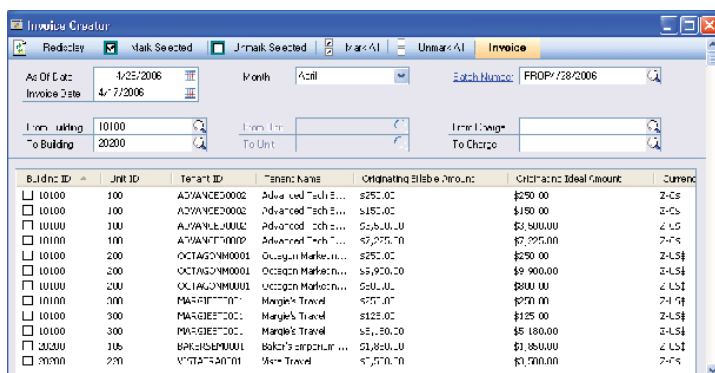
Invoice Creator

Redisplay | Mark Selected | Unmark Selected | Mark All | Unmark All | Invoice

As Of Date 4/25/2006
Invoice Date 4/17/2006
Month April
Batch Number FROPY/28/2006

From Building 10100
To Building 20200
From Unit
To Unit
From Charge
To Charge

| Building ID | Unit ID | Tenant ID | Tenant Name | Originating Billable Amount | Originating Ideal Amount | Currency |
|---|---|---|---|---|---|---|
| 10100 | 100 | ADVANCED0002 | Advanced Tech S... | $250.00 | $250.00 | Z-US |
| 10100 | 100 | ADVANCED0002 | Advanced Tech S... | $150.00 | $150.00 | Z-US |
| 10100 | 100 | ADVANCED0002 | Advanced Tech S... | $3,500.00 | $3,500.00 | Z-US |
| 10100 | 100 | ADVANCED0002 | Advanced Tech T... | $7,225.00 | $7,225.00 | Z-US |
| 10100 | 200 | OCTAGONM0001 | Octagon Marketin... | $250.00 | $250.00 | Z-US$ |
| 10100 | 200 | OCTAGONM0001 | Octagon Marketin... | $9,900.00 | $9,900.00 | Z-US$ |
| 10100 | 200 | OCTAGONM0001 | Octagon Marketin... | $800.00 | $800.00 | Z-US$ |
| 10100 | 300 | MARGIEST0001 | Margie's Travel | $250.00 | $250.00 | Z-US$ |
| 10100 | 300 | MARGIEST0001 | Margie's Travel | $125.00 | $125.00 | Z-US$ |
| 10100 | 300 | MARGIEST0001 | Margie's Travel | $5,180.00 | $5,180.00 | Z-US$ |
| 20200 | 105 | BAKERSEM0001 | Baker's Emporium ... | $1,850.00 | $1,850.00 | Z-US$ |
| 20200 | 220 | VISTATRA0001 | Vista Travel | $1,500.00 | $1,500.00 | Z-US |